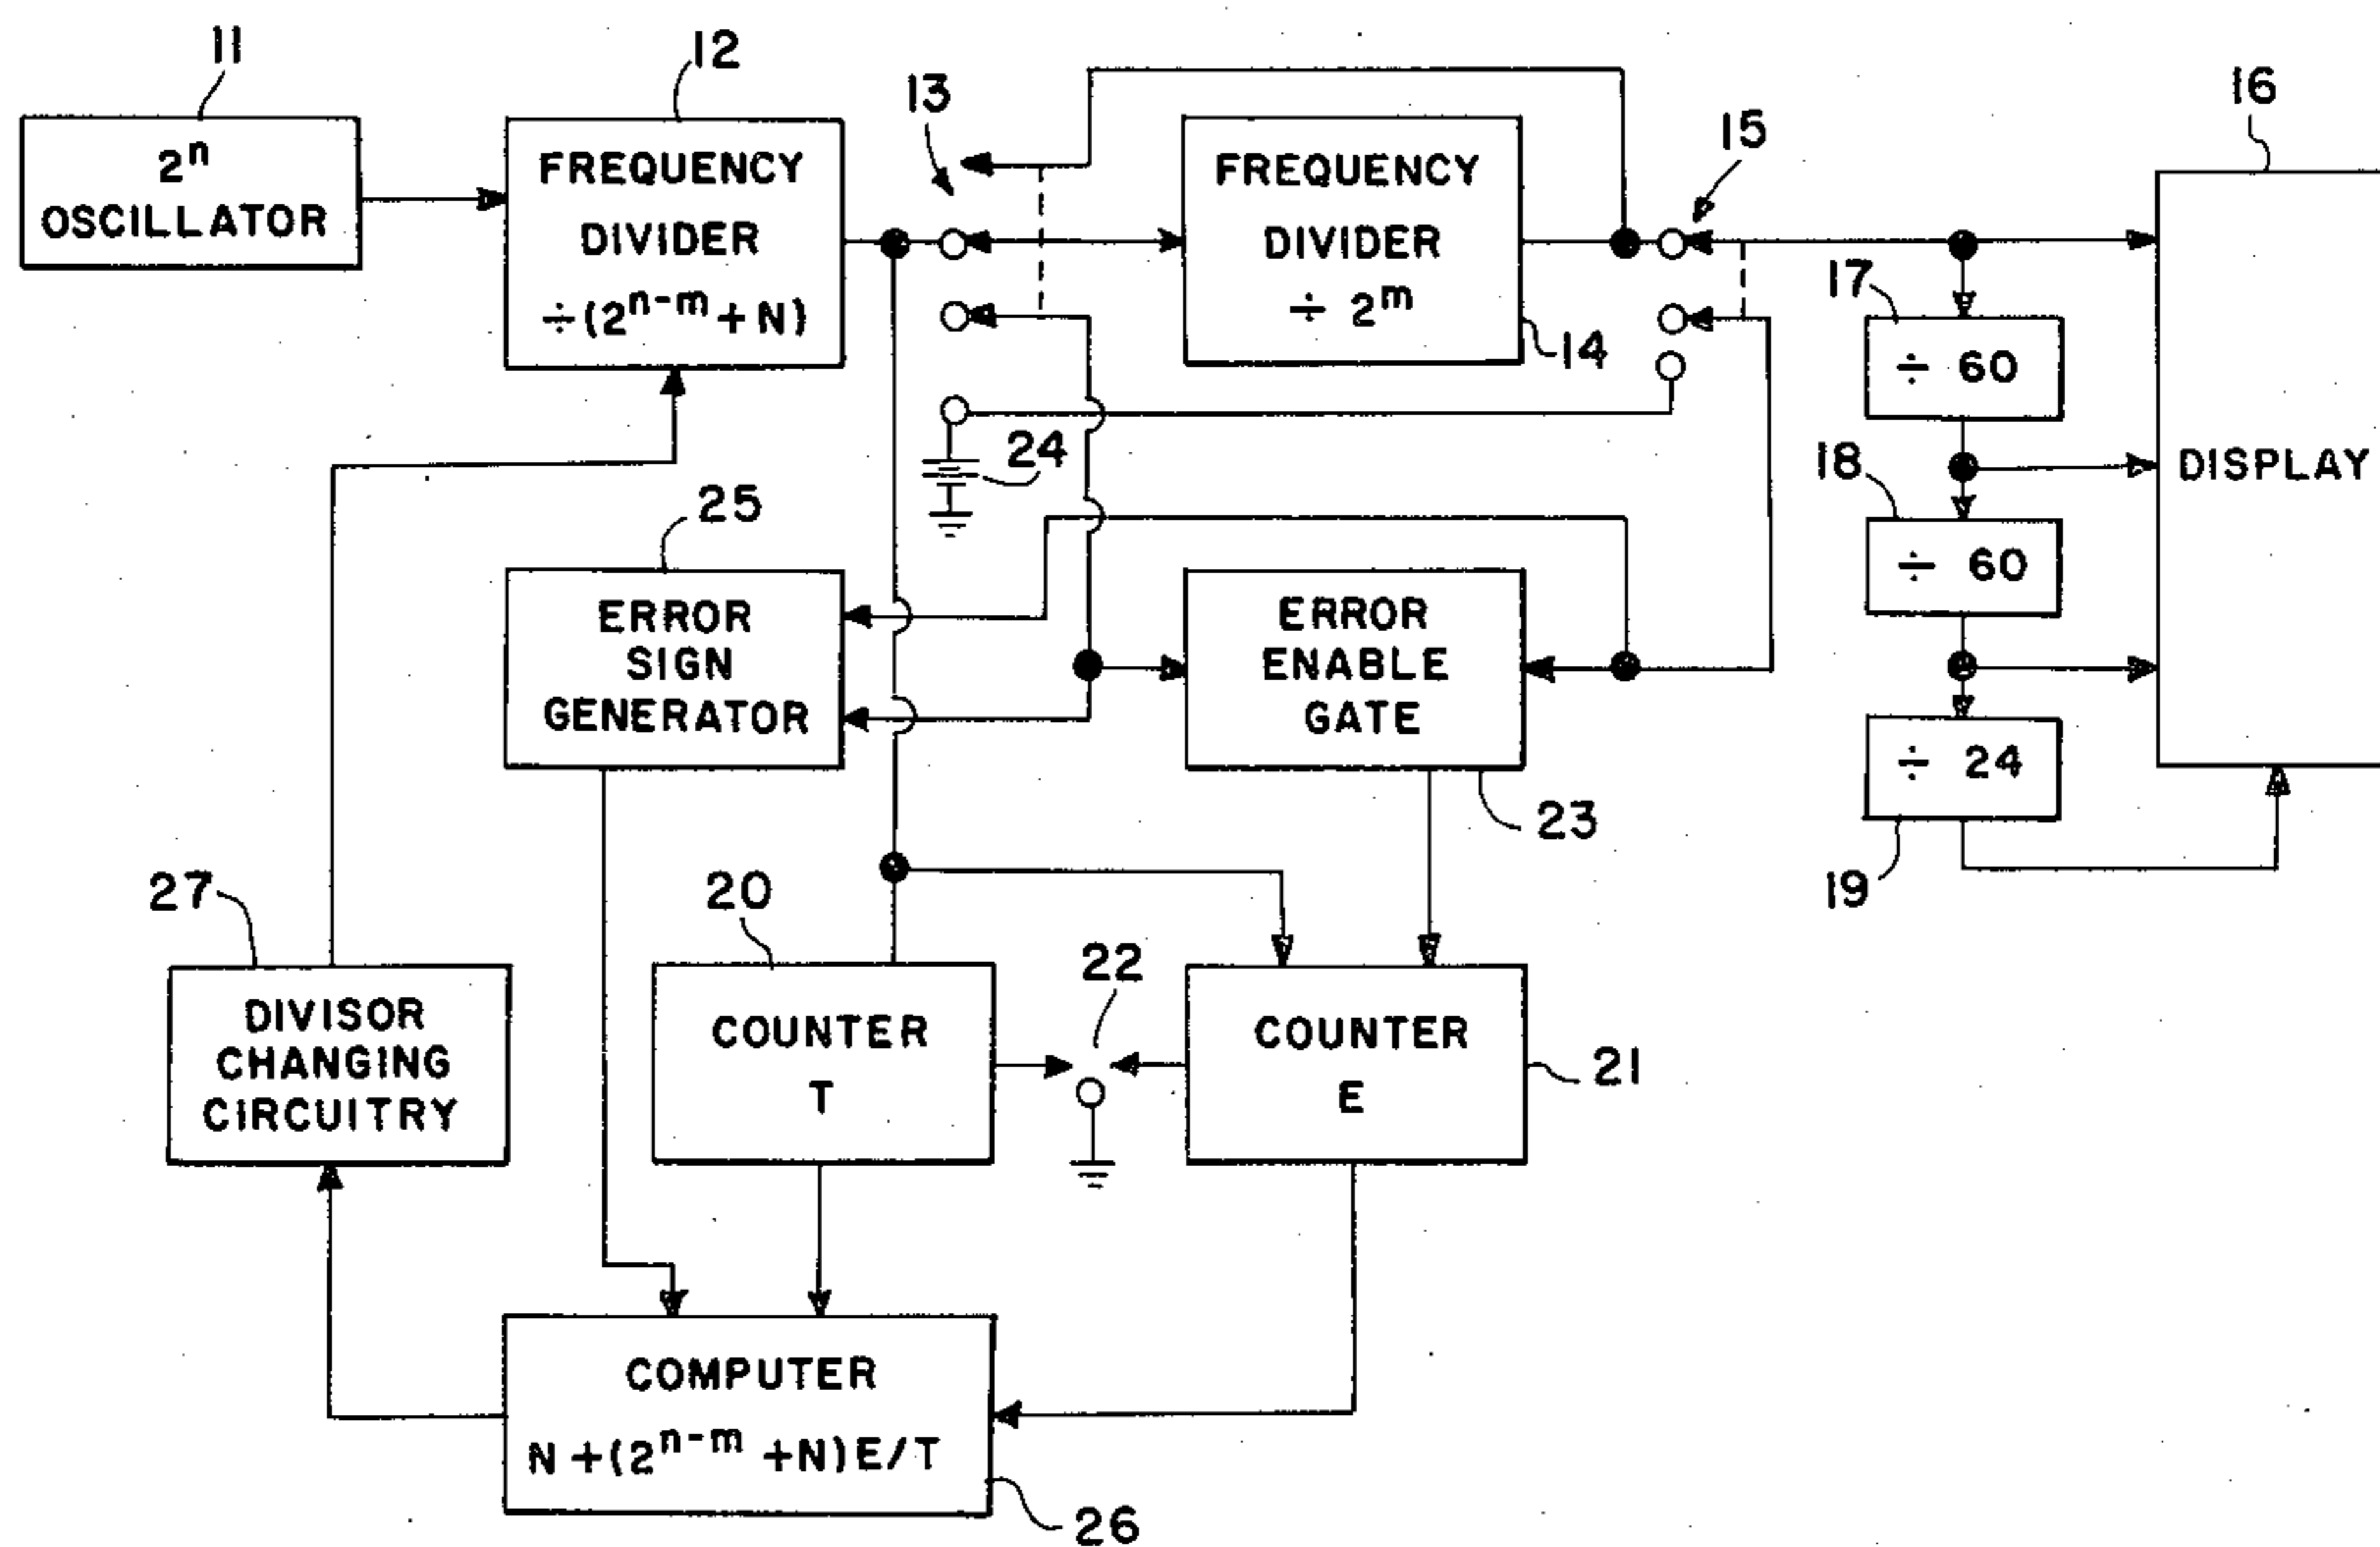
11
$2^n$ OSCILLATOR

12
FREQUENCY DIVIDER $\div(2^{n-m}+N)$

13

FREQUENCY DIVIDER $\div 2^m$

14

15

16
DISPLAY

17
$\div 60$

18
$\div 60$

19
$\div 24$

24

25
ERROR SIGN GENERATOR

ERROR ENABLE GATE

23

27
DIVISOR CHANGING CIRCUITRY

20
COUNTER T

22

COUNTER E

21

COMPUTER
$N+(2^{n-m}+N)E/T$

26